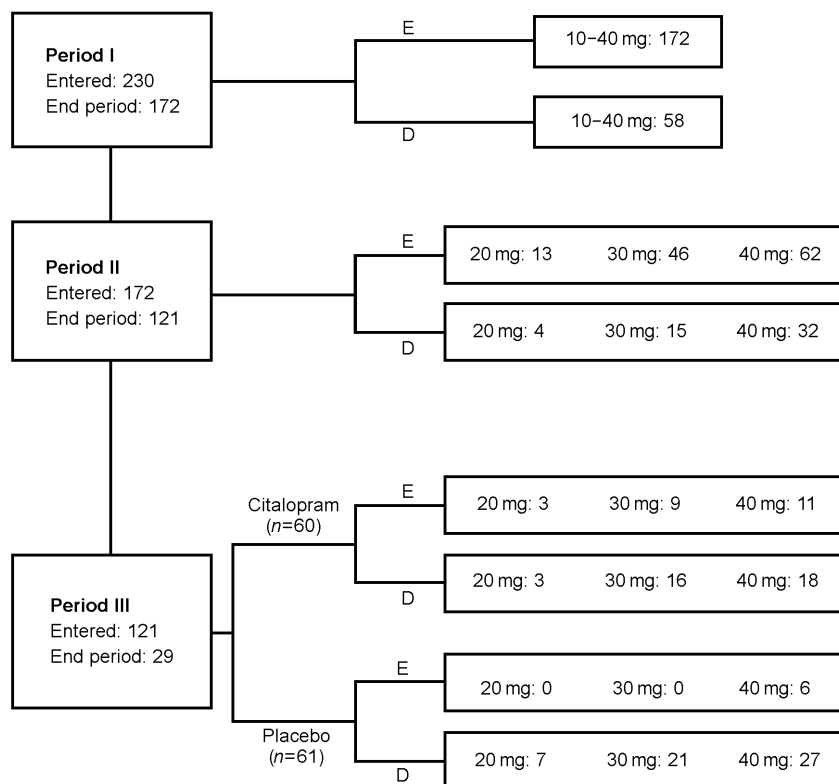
Period I
Entered: 230
End period: 172

E
10–40 mg: 172

D
10–40 mg: 58

Period II
Entered: 172
End period: 121

E
20 mg: 13 30 mg: 46 40 mg: 62

D
20 mg: 4 30 mg: 15 40 mg: 32

Period III
Entered: 121
End period: 29

Citalopram
($n$=60)

E
20 mg: 3 30 mg: 9 40 mg: 11

D
20 mg: 3 30 mg: 16 40 mg: 18

E
20 mg: 0 30 mg: 0 40 mg: 6

Placebo
($n$=61)

D
20 mg: 7 30 mg: 21 40 mg: 27